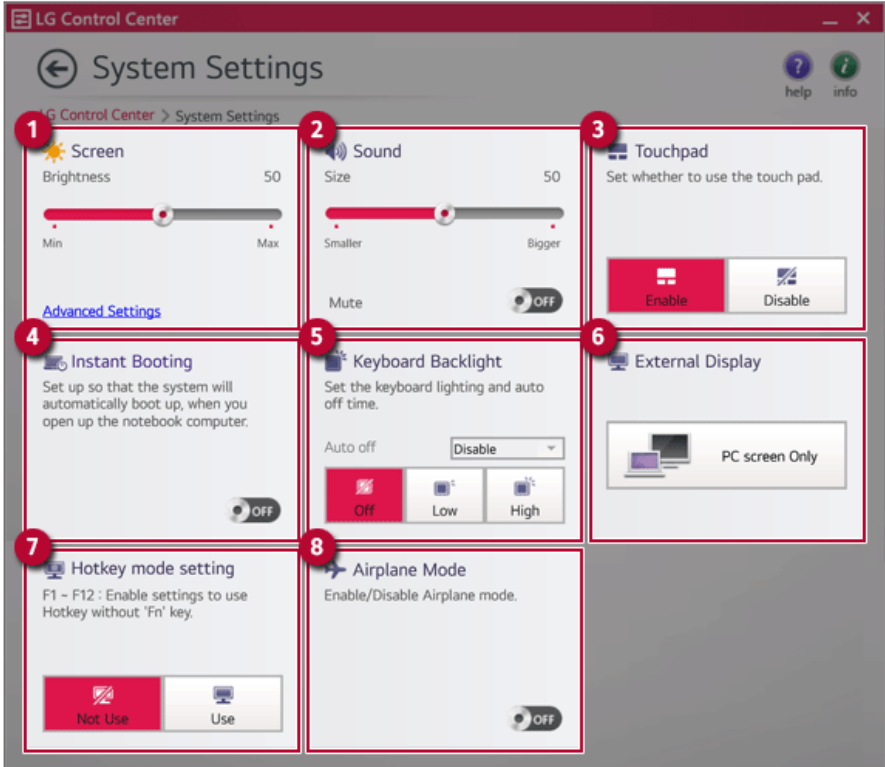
LG Control Center

System Settings

help info

LG Control Center > System Settings

1
Screen
Brightness 50
Min Max
Advanced Settings

2
Sound
Size 50
Smaller Bigger
Mute OFF

3
Touchpad
Set whether to use the touch pad.
Enable Disable

4
Instant Booting
Set up so that the system will automatically boot up, when you open up the notebook computer.
OFF

5
Keyboard Backlight
Set the keyboard lighting and auto off time.
Auto off Disable
Off Low High

6
External Display
PC screen Only

7
Hotkey mode setting
F1 ~ F12 : Enable settings to use Hotkey without 'Fn' key.
Not Use Use

8
Airplane Mode
Enable/Disable Airplane mode.
OFF